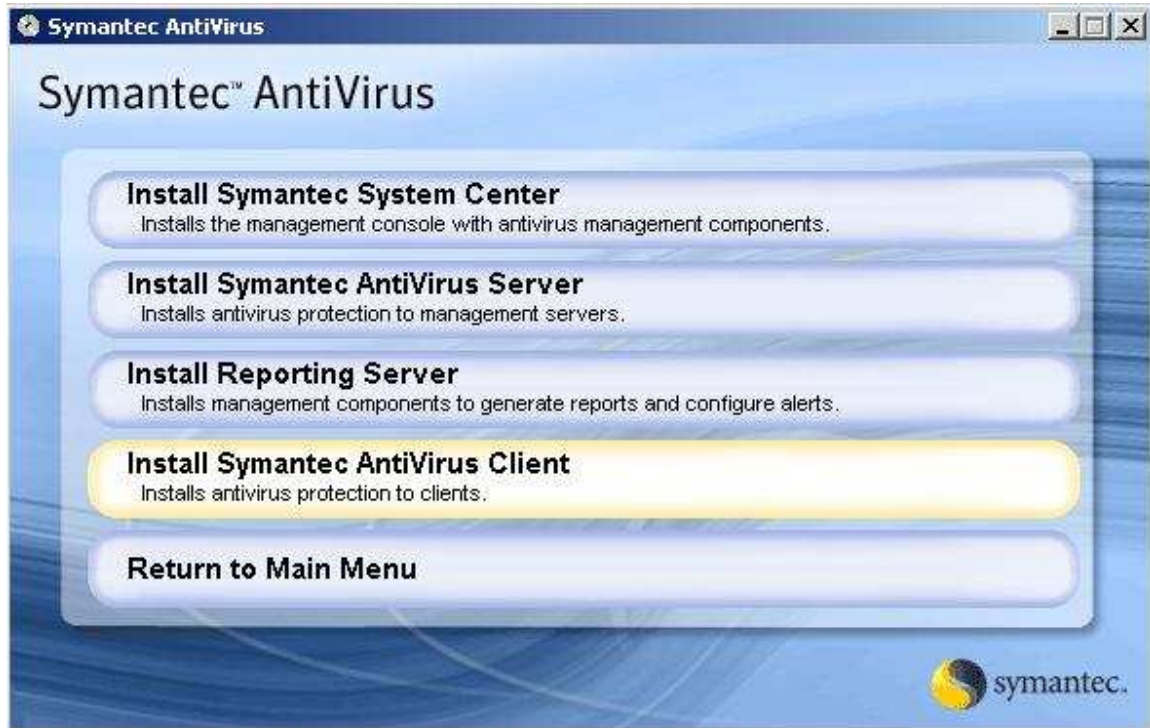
Symantec AntiVirus

Symantec™ AntiVirus

Install Symantec System Center
Installs the management console with antivirus management components.

Install Symantec AntiVirus Server
Installs antivirus protection to management servers.

Install Reporting Server
Installs management components to generate reports and configure alerts.

Install Symantec AntiVirus Client
Installs antivirus protection to clients.

Return to Main Menu

symantec.